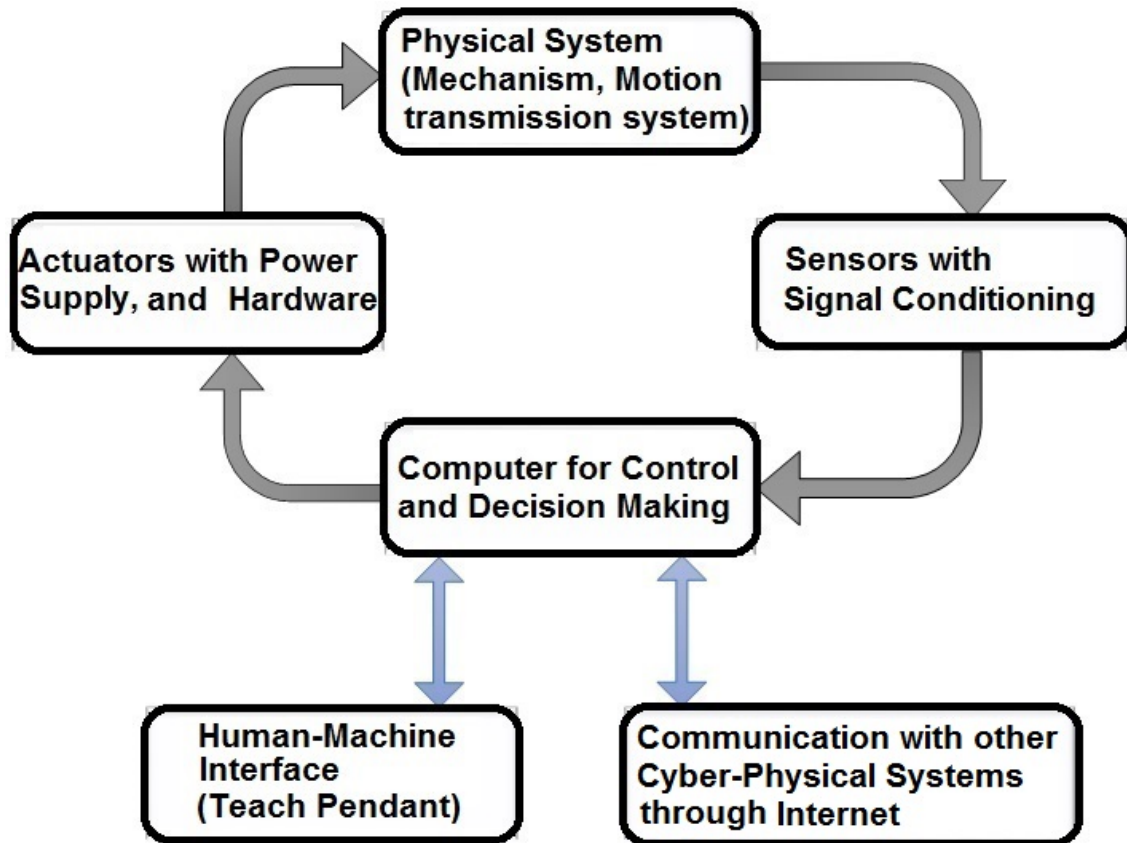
Physical System (Mechanism, Motion transmission system)

Actuators with Power Supply, and Hardware

Sensors with Signal Conditioning

Computer for Control and Decision Making

Human-Machine Interface (Teach Pendant)

Communication with other Cyber-Physical Systems through Internet